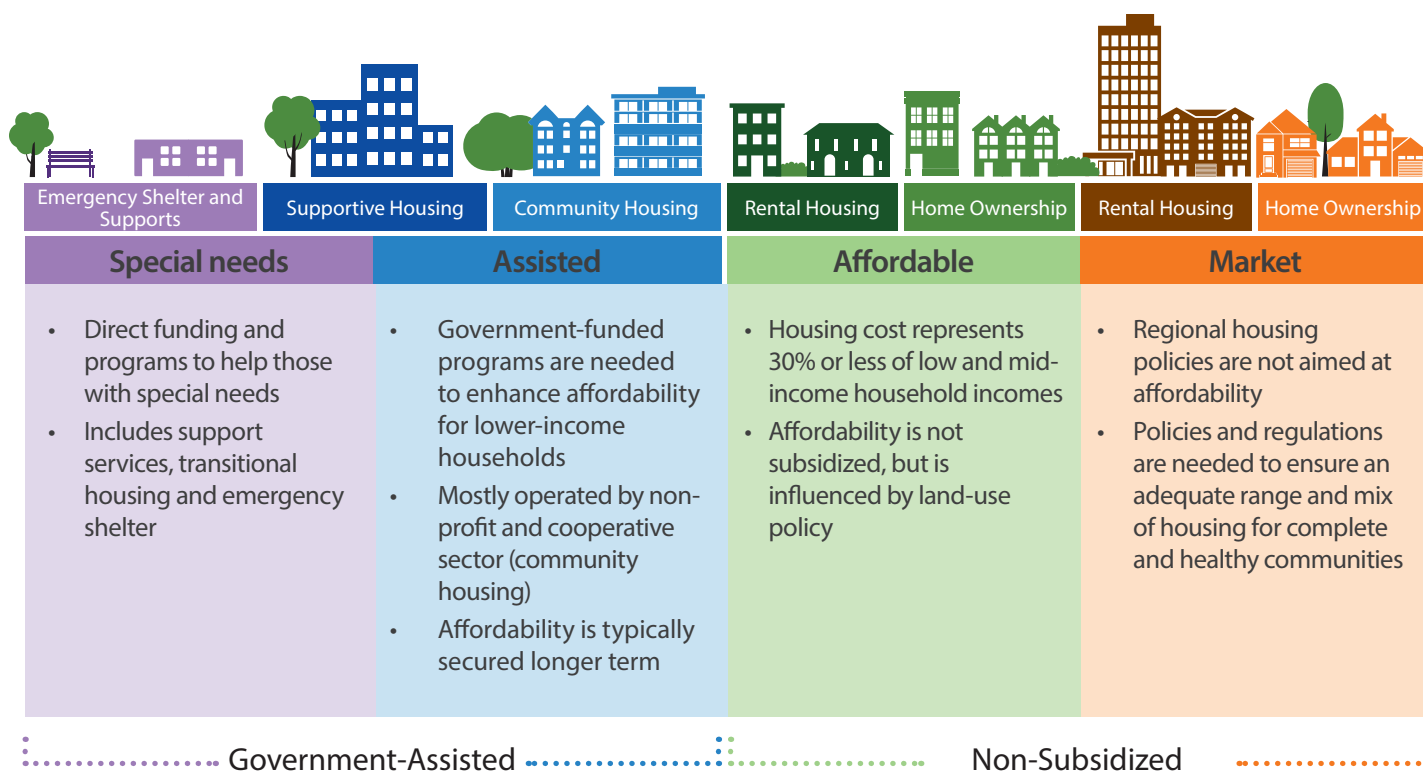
Emergency Shelter and Supports

Supportive Housing

Community Housing

Rental Housing

Home Ownership

Rental Housing

Home Ownership

| Special needs | Assisted | Affordable | Market |
|---|---|---|---|
| • Direct funding and programs to help those with special needs<br>• Includes support services, transitional housing and emergency shelter | • Government-funded programs are needed to enhance affordability for lower-income households<br>• Mostly operated by non-profit and cooperative sector (community housing)<br>• Affordability is typically secured longer term | • Housing cost represents 30% or less of low and mid-income household incomes<br>• Affordability is not subsidized, but is influenced by land-use policy | • Regional housing policies are not aimed at affordability<br>• Policies and regulations are needed to ensure an adequate range and mix of housing for complete and healthy communities |

Government-Assisted

Non-Subsidized